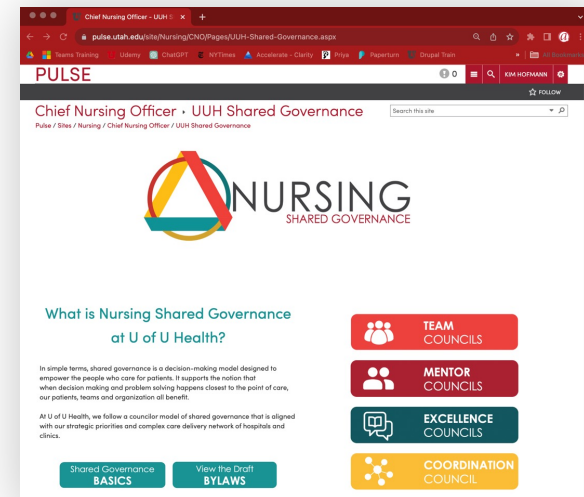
Chief Nursing Officer - UUH S

pulse.utah.edu/site/Nursing/CNO/Pages/UUH-Shared-Governance.aspx

Teams Training Udemy ChatGPT NYTimes Accelerate - Clarity Priya Paperturn Drupal Train » All Bookmarks

PULSE

0 KIM HOFMANN

FOLLOW

Chief Nursing Officer › UUH Shared Governance

Search this site

Pulse / Sites / Nursing / Chief Nursing Officer / UUH Shared Governance

NURSING
SHARED GOVERNANCE

What is Nursing Shared Governance at U of U Health?

In simple terms, shared governance is a decision-making model designed to empower the people who care for patients. It supports the notion that when decision making and problem solving happens closest to the point of care, our patients, teams and organization all benefit.

At U of U Health, we follow a councilor model of shared governance that is aligned with our strategic priorities and complex care delivery network of hospitals and clinics.

Shared Governance BASICS

View the Draft BYLAWS

TEAM COUNCILS

MENTOR COUNCILS

EXCELLENCE COUNCILS

COORDINATION COUNCIL